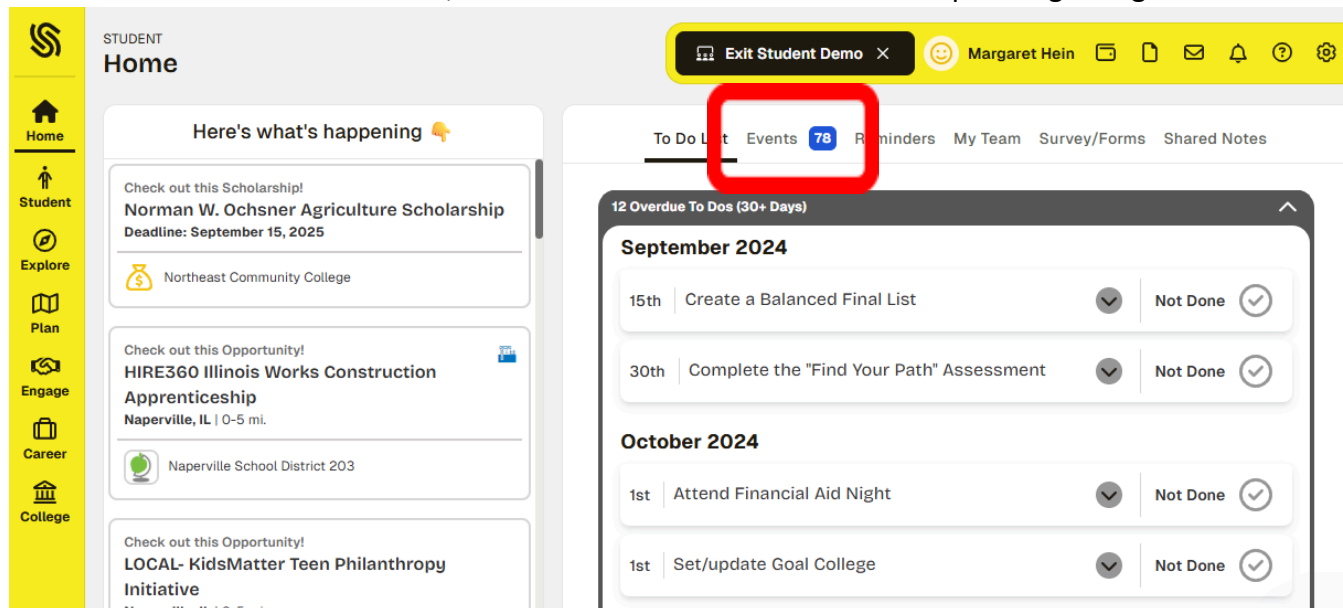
Home
Student
Explore
Plan
Engage
Career
College

STUDENT
Home

Exit Student Demo ×
Margaret Hein

Here's what's happening 👇

Check out this Scholarship!
Norman W. Ochsner Agriculture Scholarship
Deadline: September 15, 2025
Northeast Community College

Check out this Opportunity!
HIRE360 Illinois Works Construction Apprenticeship
Naperville, IL | 0-5 mi.
Naperville School District 203

Check out this Opportunity!
LOCAL- KidsMatter Teen Philanthropy Initiative
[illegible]

To Do List Events 78 Reminders My Team Survey/Forms Shared Notes

12 Overdue To Dos (30+ Days)

September 2024
15th Create a Balanced Final List Not Done
30th Complete the "Find Your Path" Assessment Not Done

October 2024
1st Attend Financial Aid Night Not Done
1st Set/update Goal College Not Done